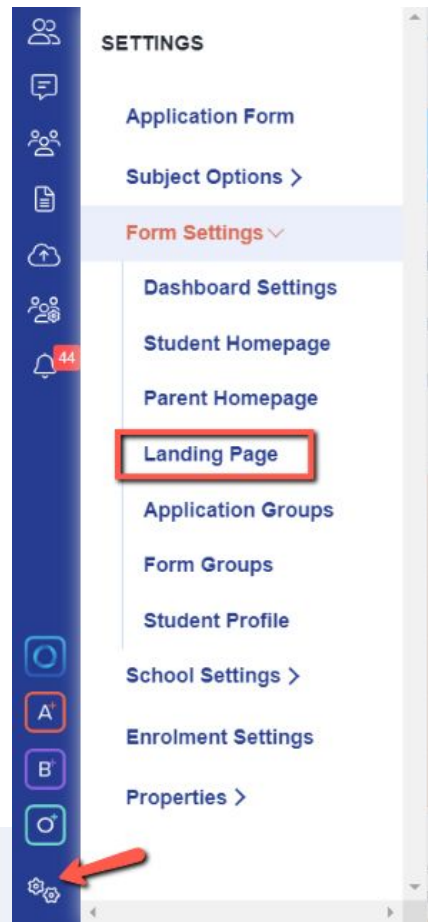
44

SETTINGS

Application Form

Subject Options >

Form Settings

Dashboard Settings

Student Homepage

Parent Homepage

Landing Page

Application Groups

Form Groups

Student Profile

School Settings >

Enrolment Settings

Properties >